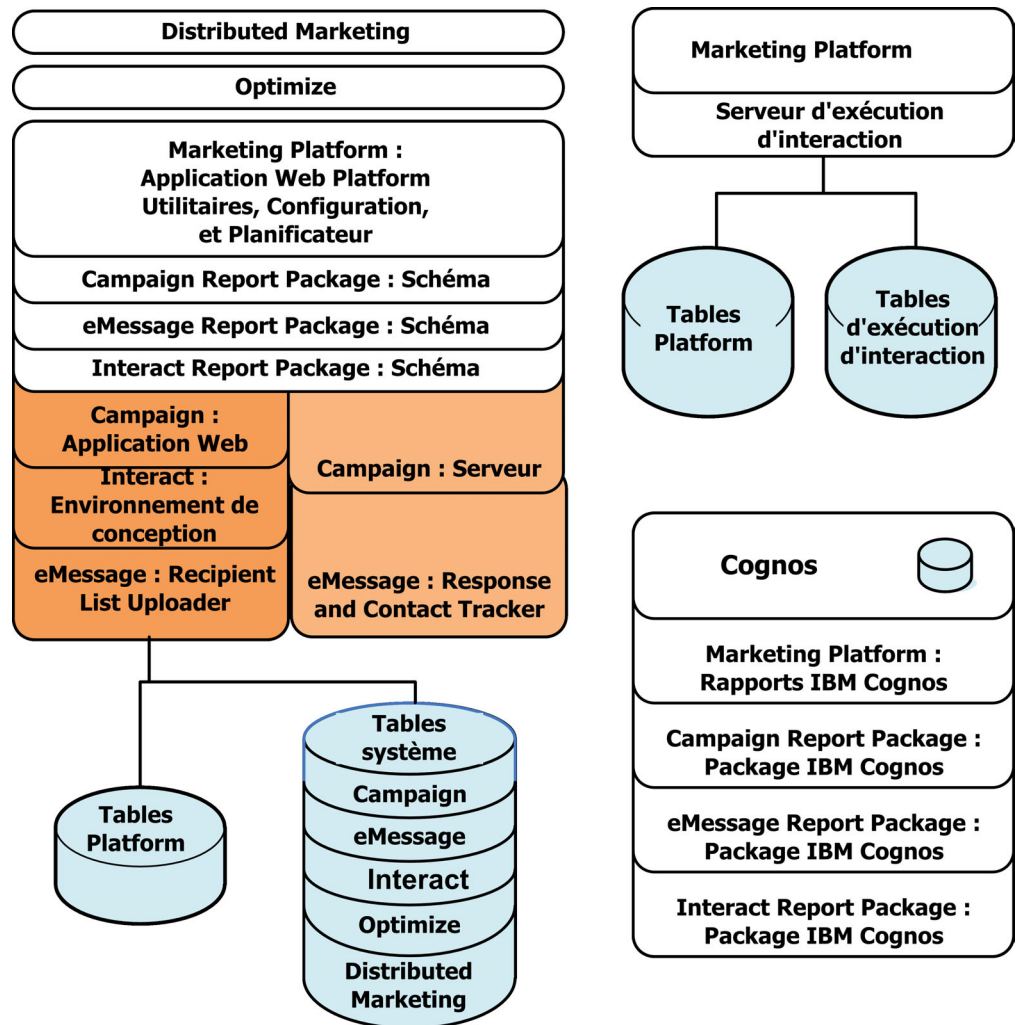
Distributed Marketing

Optimize

Marketing Platform : Application Web Platform Utilitaires, Configuration, et Planificateur

Campaign Report Package : Schéma

eMessage Report Package : Schéma

Interact Report Package : Schéma

Campaign : Application Web

Interact : Environnement de conception

eMessage : Recipient List Uploader

Campaign : Serveur

eMessage : Response and Contact Tracker

Tables Platform

Tables système

Campaign

eMessage

Interact

Optimize

Distributed Marketing

Marketing Platform

Serveur d'exécution d'interaction

Tables Platform

Tables d'exécution d'interaction

Cognos

Marketing Platform : Rapports IBM Cognos

Campaign Report Package : Package IBM Cognos

eMessage Report Package : Package IBM Cognos

Interact Report Package : Package IBM Cognos